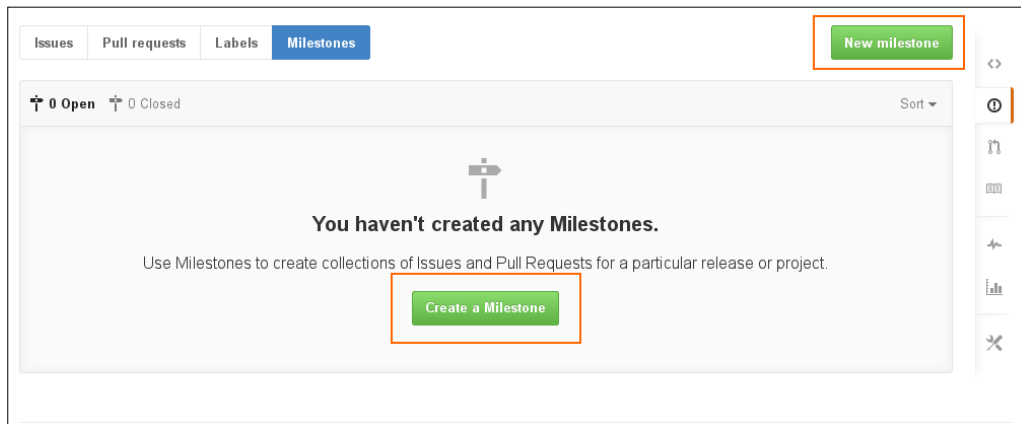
Issues Pull requests Labels Milestones

New milestone

0 Open 0 Closed

Sort

You haven't created any Milestones.

Use Milestones to create collections of Issues and Pull Requests for a particular release or project.

Create a Milestone